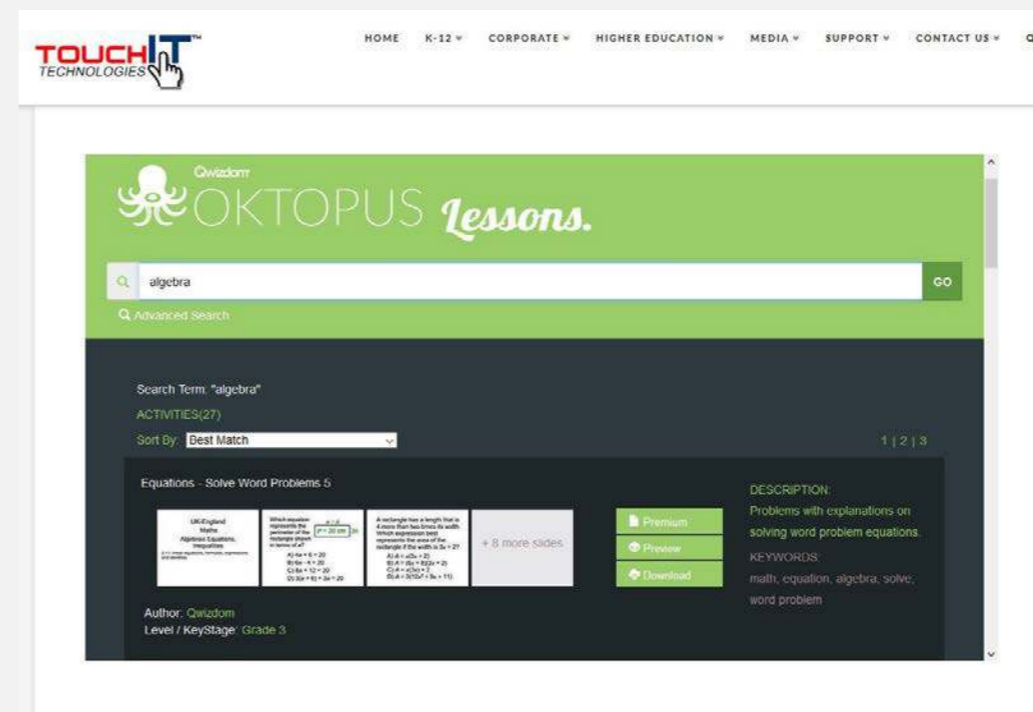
TOUCH IT™ TECHNOLOGIES

HOME K-12 CORPORATE HIGHER EDUCATION MEDIA SUPPORT CONTACT US

Qwizdom
OKTOPUS Lessons.

algebra
GO

Advanced Search

Search Term: "algebra"
ACTIVITIES(27)
Sort By: Best Match
1 | 2 | 3

Equations - Solve Word Problems 5

UK-England Maths Algebraic Equations, Inequalities

Which equation represents the perimeter of the rectangle shown in terms of x?
P = 20 cm
A) 4x + 6 = 20
B) 6x - 4 = 20
C) 8x + 12 = 20
D) 2(x + 6) + 2x = 20

A rectangle has a length that is 4 more than two times its width. Which expression best represents the area of the rectangle if the width is 3x + 2?
A) A = x(3x + 2)
B) A = (6x + 8)(3x + 2)
C) A = x(3x) + 2
D) A = 3(10x² + 9x + 11)

+ 8 more slides

Premium
Preview
Download

DESCRIPTION:
Problems with explanations on solving word problem equations.
KEYWORDS:
math, equation, algebra, solve, word problem

Author: Qwizdom
Level / KeyStage: Grade 3